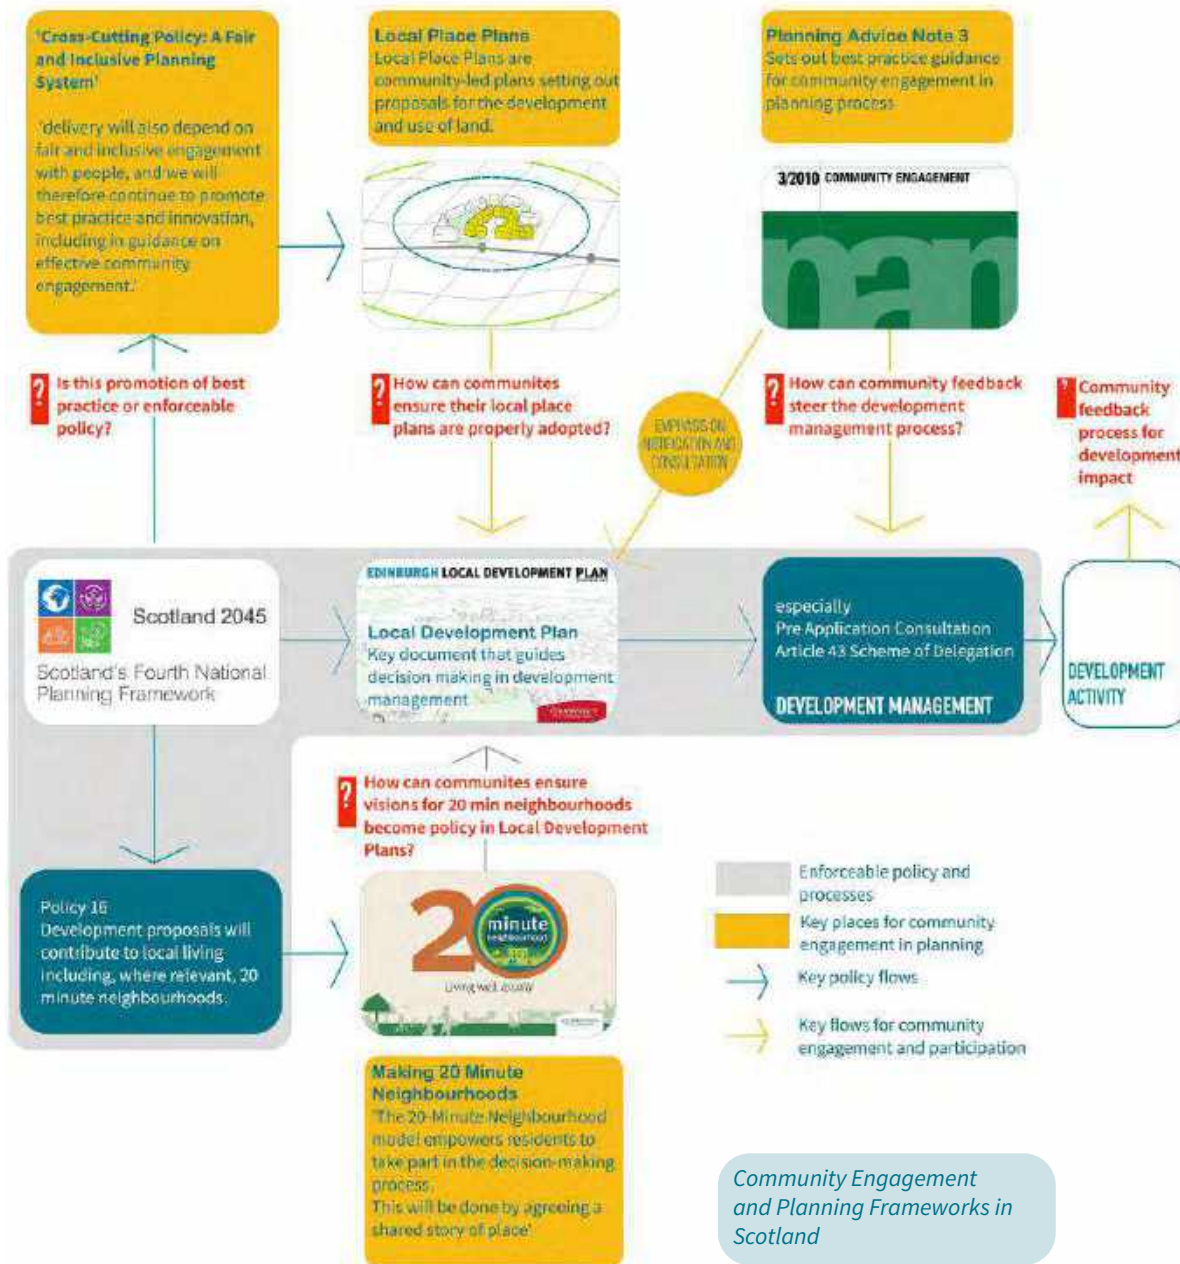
'Cross-Cutting Policy: A Fair and Inclusive Planning System'

'delivery will also depend on fair and inclusive engagement with people, and we will therefore continue to promote best practice and innovation, including in guidance on effective community engagement.'

Local Place Plans
Local Place Plans are community-led plans setting out proposals for the development and use of land.

Planning Advice Note 3
Sets out best practice guidance for community engagement in planning process

3/2010 COMMUNITY ENGAGEMENT

pan

? Is this promotion of best practice or enforceable policy?

? How can communites ensure their local place plans are properly adopted?

EMPHASIS ON NOTIFICATION AND CONSULTATION

? How can community feedback steer the development management process?

? Community feedback process for development impact

Scotland 2045
Scotland's Fourth National Planning Framework

EDINBURGH LOCAL DEVELOPMENT PLAN
Local Development Plan
Key document that guides decision making in development management

especially
Pre Application Consultation
Article 43 Scheme of Delegation
DEVELOPMENT MANAGEMENT

DEVELOPMENT ACTIVITY

? How can communites ensure visions for 20 min neighbourhoods become policy in Local Development Plans?

Policy 16
Development proposals will contribute to local living including, where relevant, 20 minute neighbourhoods.

20 minute neighbourhood
Living well locally

Enforceable policy and processes
Key places for community engagement in planning
Key policy flows
Key flows for community engagement and participation

Making 20 Minute Neighbourhoods
'The 20-Minute Neighbourhood model empowers residents to take part in the decision-making process.
This will be done by agreeing a shared story of place'

Community Engagement and Planning Frameworks in Scotland